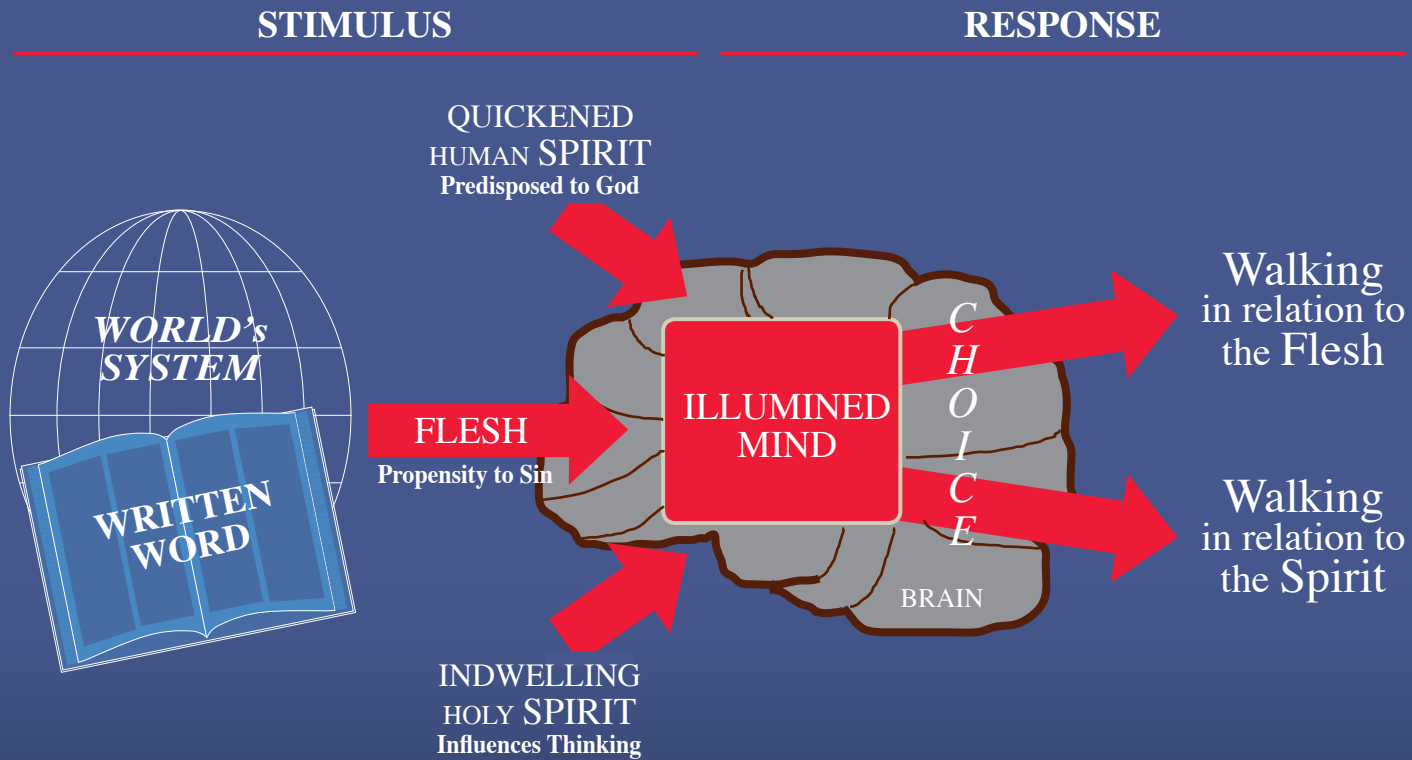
STIMULUS

RESPONSE

QUICKENED
HUMAN SPIRIT
Predisposed to God

WORLD's
SYSTEM

WRITTEN
WORD

FLESH
Propensity to Sin

ILLUMINED
MIND

C
H
O
I
C
E

BRAIN

Walking
in relation to
the Flesh

Walking
in relation to
the Spirit

INDWELLING
HOLY SPIRIT
Influences Thinking